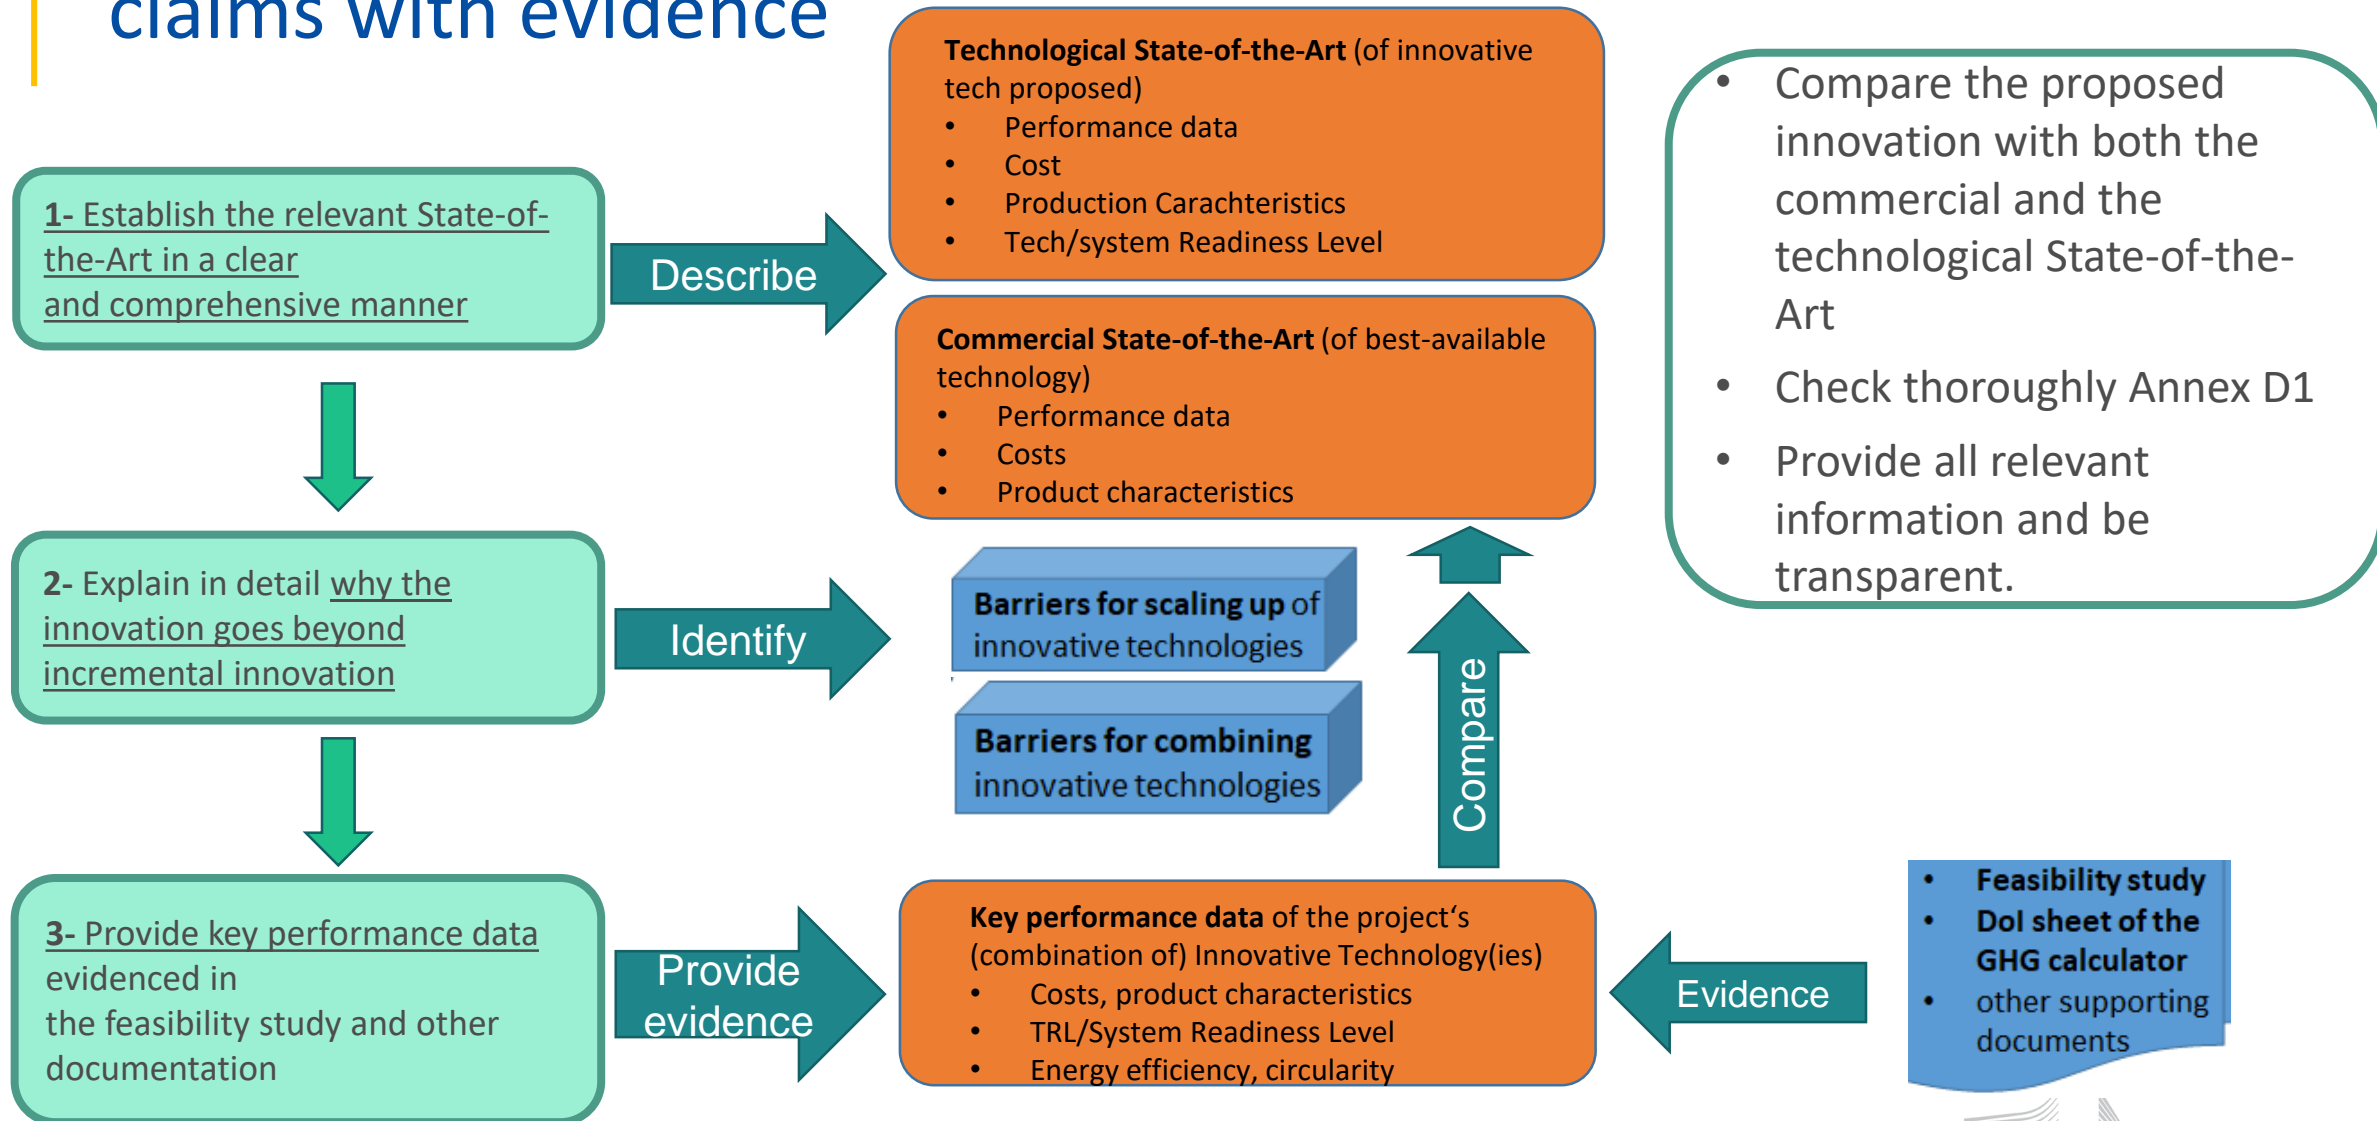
claims with evidence

1- Establish the relevant State-of-the-Art in a clear and comprehensive manner

Describe

Technological State-of-the-Art (of innovative tech proposed)
- Performance data
- Cost
- Production Carachteristics
- Tech/system Readiness Level

Commercial State-of-the-Art (of best-available technology)
- Performance data
- Costs
- Product characteristics

- Compare the proposed innovation with both the commercial and the technological State-of-the-Art
- Check thoroughly Annex D1
- Provide all relevant information and be transparent.

2- Explain in detail why the innovation goes beyond incremental innovation

Identify

Barriers for scaling up of innovative technologies

Barriers for combining innovative technologies

Compare

3- Provide key performance data evidenced in the feasibility study and other documentation

Provide evidence

Key performance data of the project's (combination of) Innovative Technology(ies)
- Costs, product characteristics
- TRL/System Readiness Level
- Energy efficiency, circularity

Evidence

- Feasibility study
- DoI sheet of the GHG calculator
- other supporting documents